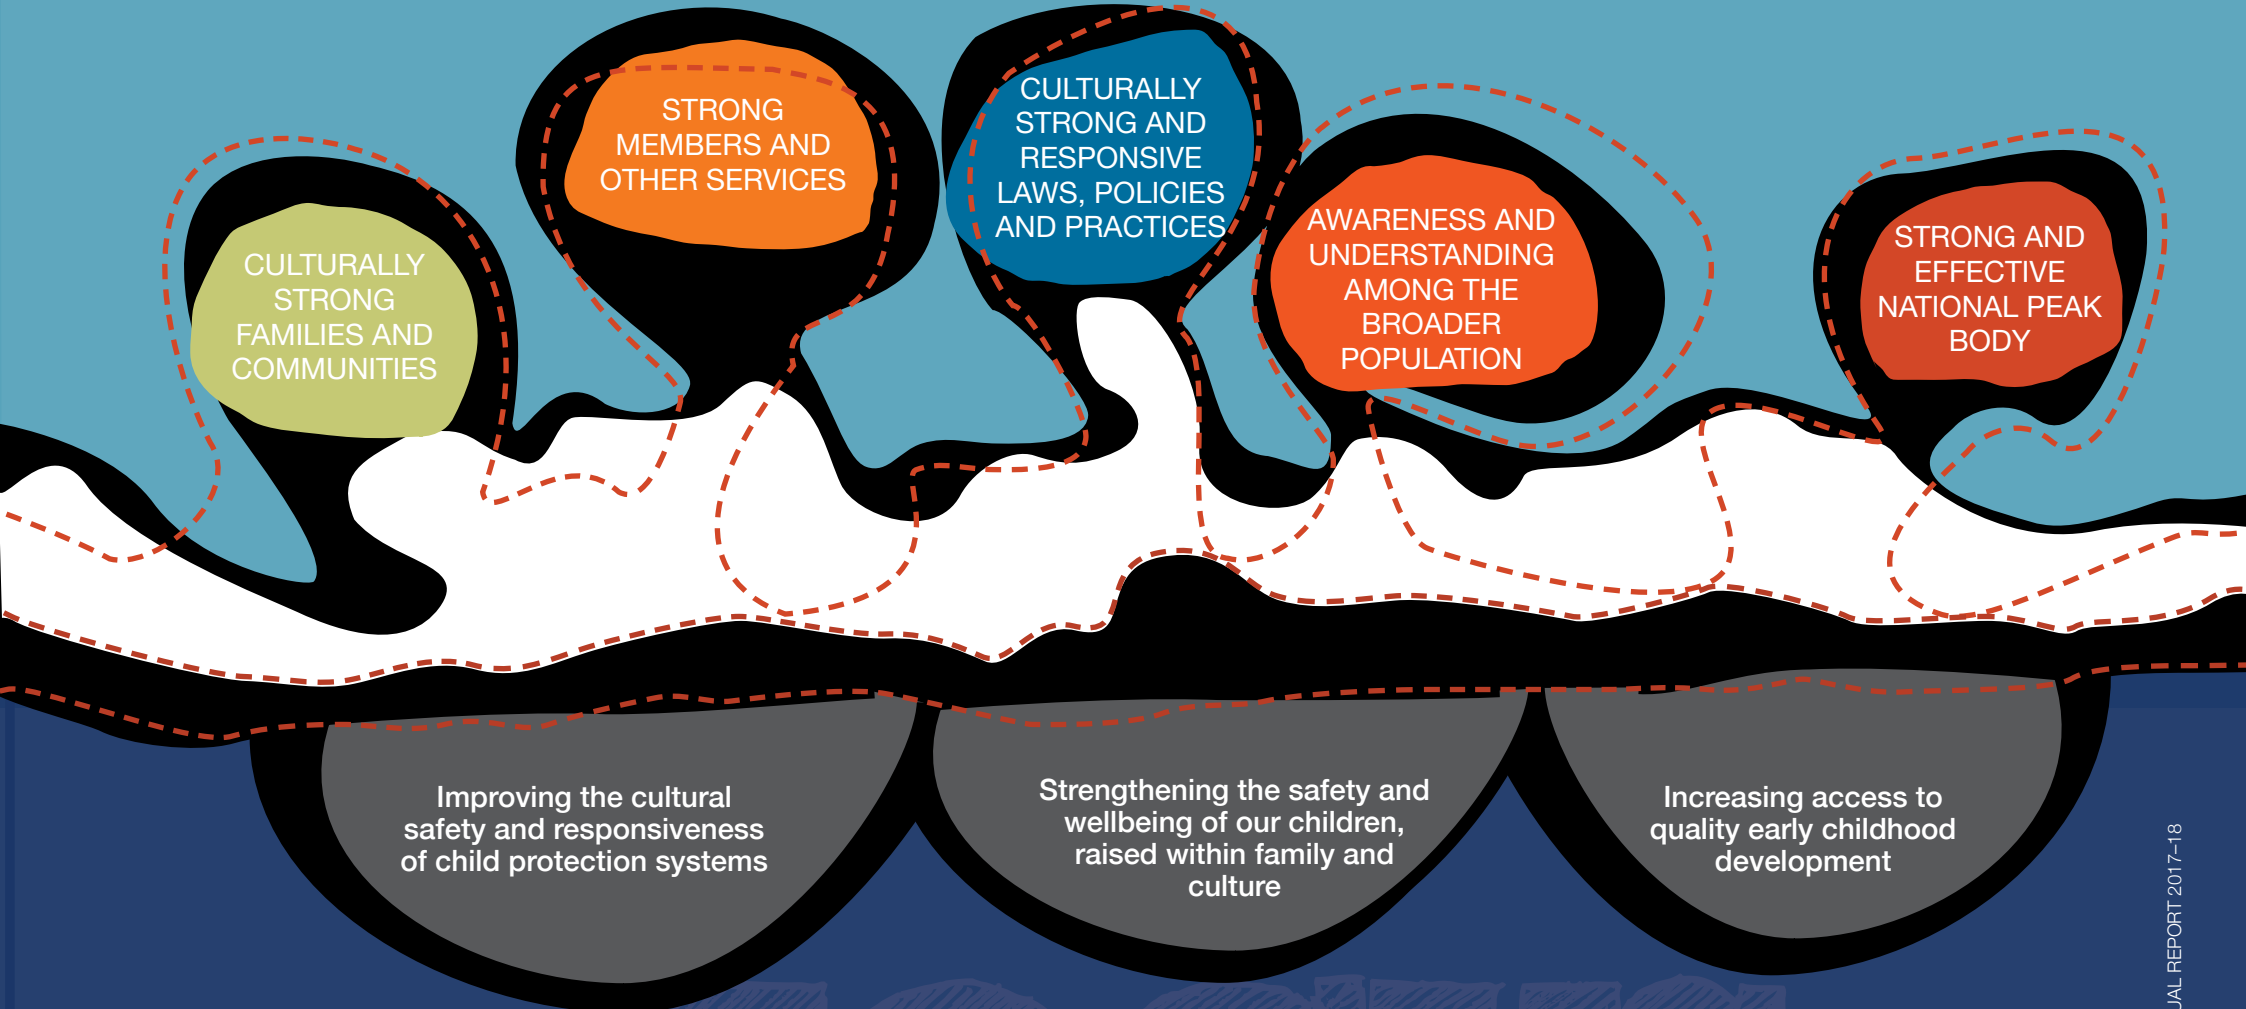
CULTURALLY STRONG FAMILIES AND COMMUNITIES

STRONG MEMBERS AND OTHER SERVICES

CULTURALLY STRONG AND RESPONSIVE LAWS, POLICIES AND PRACTICES

AWARENESS AND UNDERSTANDING AMONG THE BROADER POPULATION

STRONG AND EFFECTIVE NATIONAL PEAK BODY

Improving the cultural safety and responsiveness of child protection systems

Strengthening the safety and wellbeing of our children, raised within family and culture

Increasing access to quality early childhood development

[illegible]UAL REPORT 2017–18